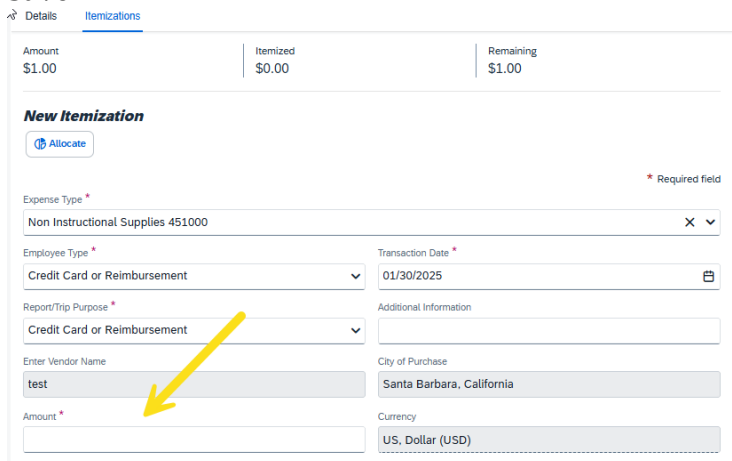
Details Itemizations

Amount
$1.00

Itemized
$0.00

Remaining
$1.00

New Itemization

Allocate

* Required field

Expense Type *
Non Instructional Supplies 451000

Employee Type *
Credit Card or Reimbursement

Transaction Date *
01/30/2025

Report/Trip Purpose *
Credit Card or Reimbursement

Additional Information

Enter Vendor Name
test

City of Purchase
Santa Barbara, California

Amount *

Currency
US, Dollar (USD)